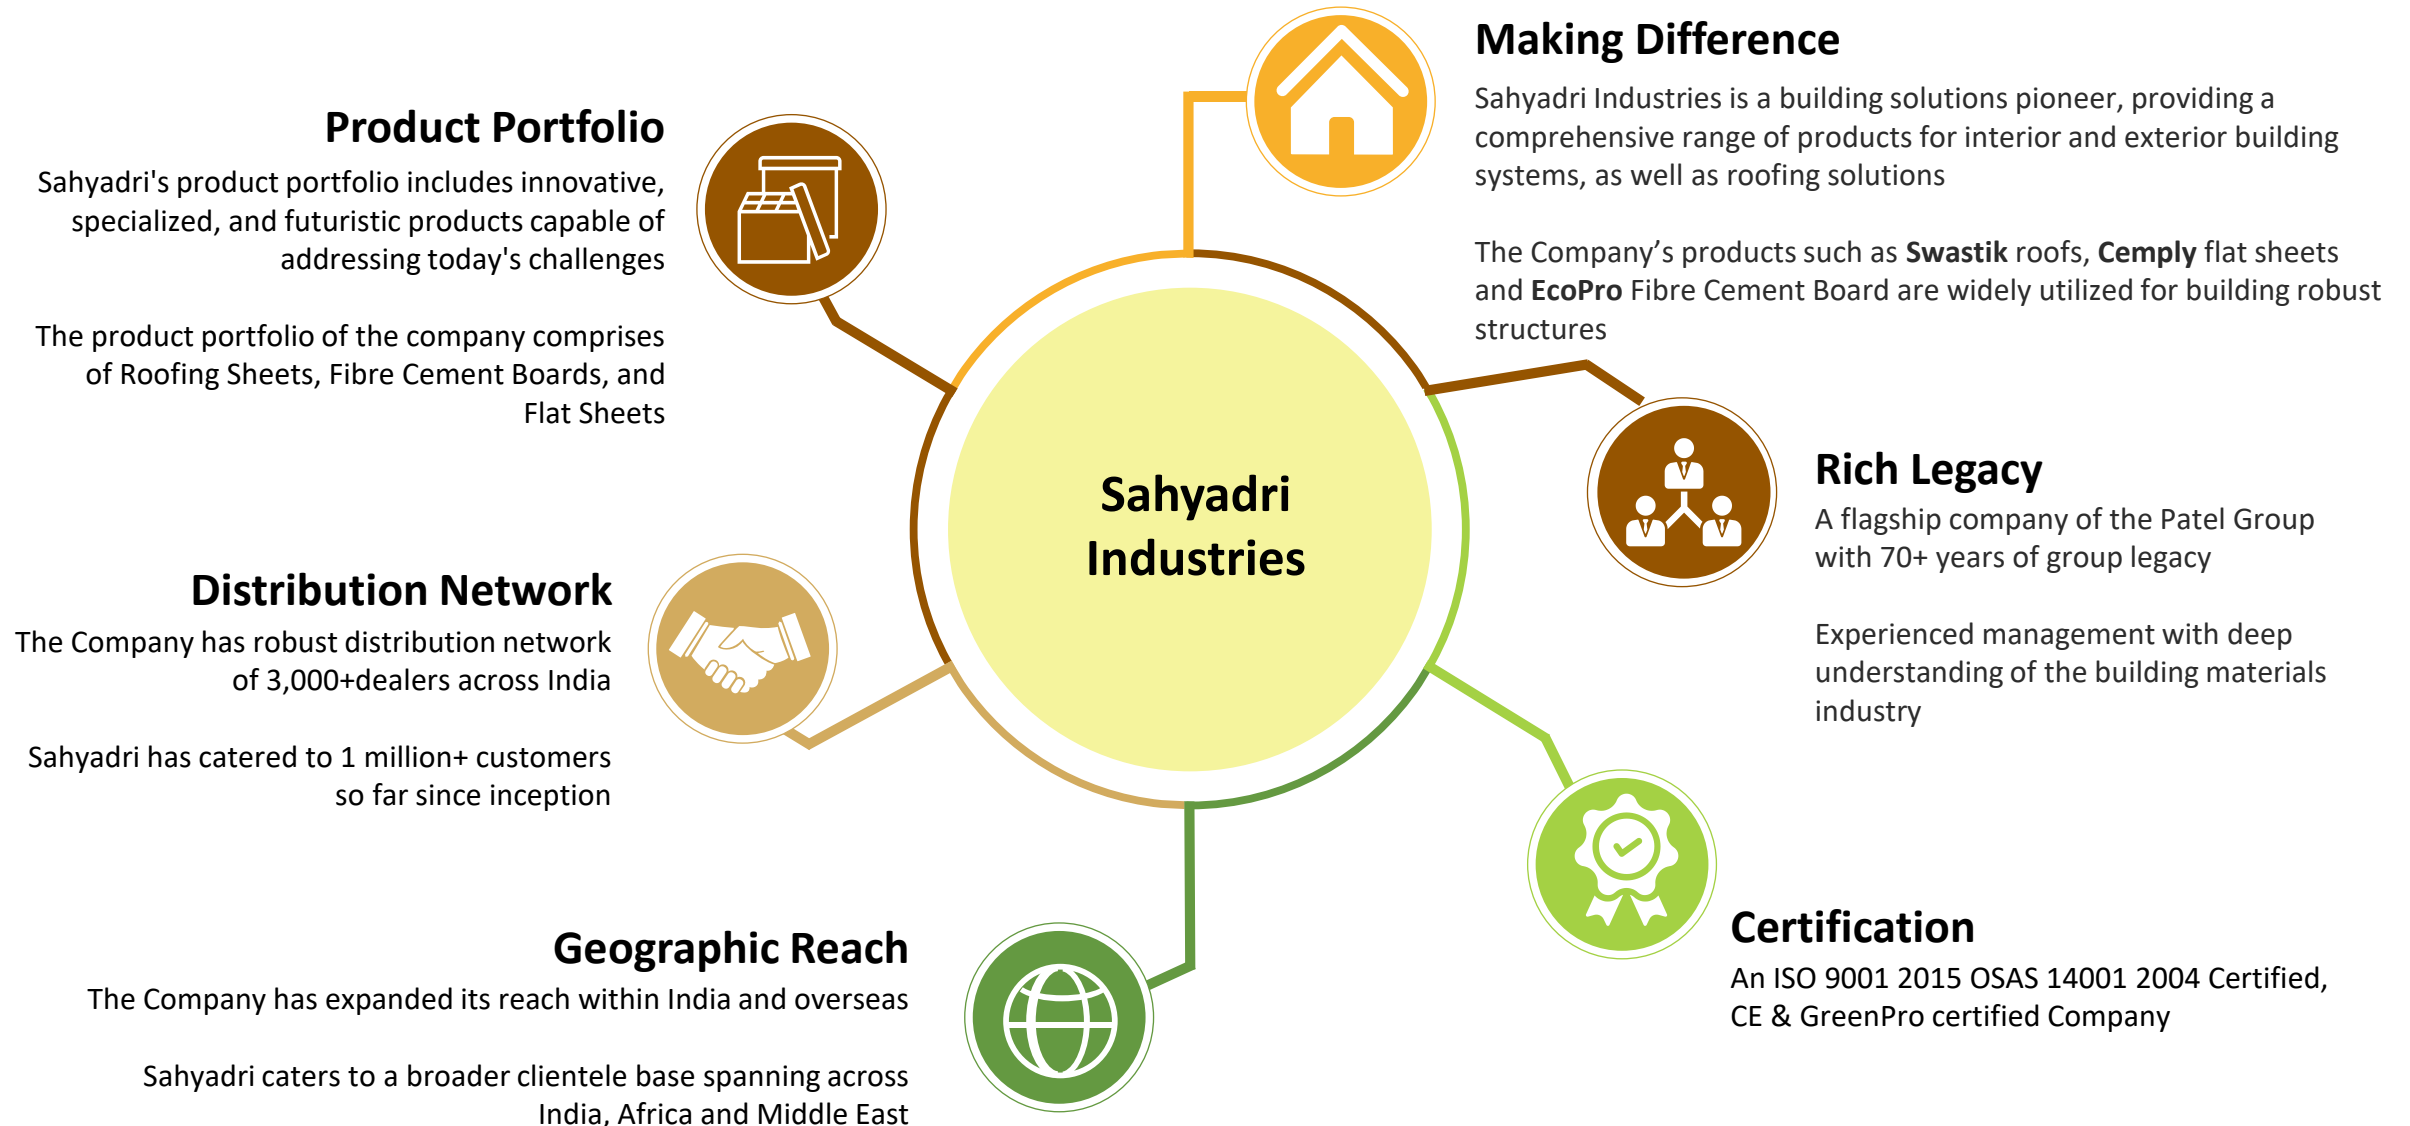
Product Portfolio

Sahyadri's product portfolio includes innovative, specialized, and futuristic products capable of addressing today's challenges

The product portfolio of the company comprises of Roofing Sheets, Fibre Cement Boards, and Flat Sheets

Making Difference

Sahyadri Industries is a building solutions pioneer, providing a comprehensive range of products for interior and exterior building systems, as well as roofing solutions

The Company's products such as **Swastik** roofs, **Cemply** flat sheets and **EcoPro** Fibre Cement Board are widely utilized for building robust structures

Sahyadri Industries

Rich Legacy

A flagship company of the Patel Group with 70+ years of group legacy

Experienced management with deep understanding of the building materials industry

Distribution Network

The Company has robust distribution network of 3,000+dealers across India

Sahyadri has catered to 1 million+ customers so far since inception

Certification

An ISO 9001 2015 OSAS 14001 2004 Certified, CE & GreenPro certified Company

Geographic Reach

The Company has expanded its reach within India and overseas

Sahyadri caters to a broader clientele base spanning across India, Africa and Middle East